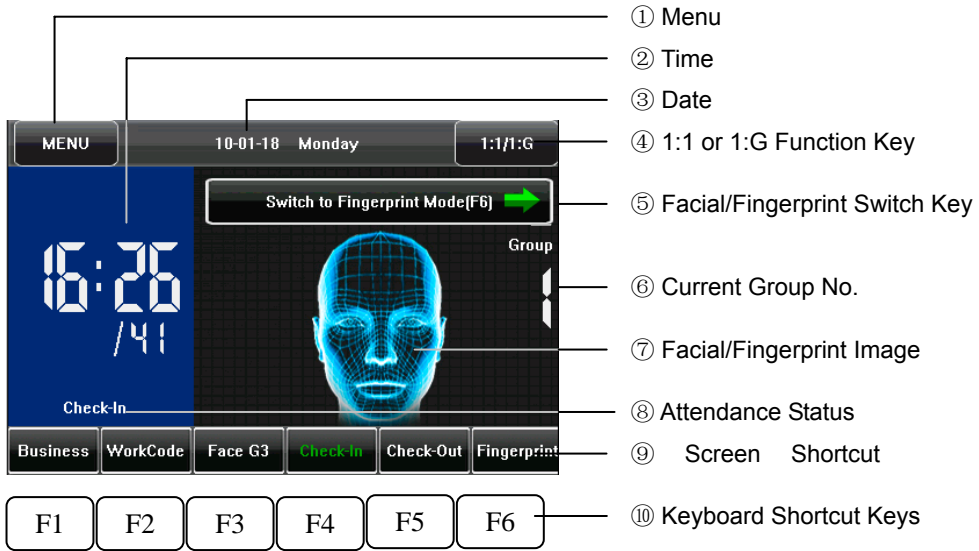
MENU

10-01-18 Monday

1:1/1:G

Switch to Fingerprint Mode(F6)

Group

1

16:26

/41

Check-In

Business | WorkCode | Face G3 | Check-In | Check-Out | Fingerprint

F1 F2 F3 F4 F5 F6

① Menu
② Time
③ Date
④ 1:1 or 1:G Function Key
⑤ Facial/Fingerprint Switch Key
⑥ Current Group No.
⑦ Facial/Fingerprint Image
⑧ Attendance Status
⑨ Screen Shortcut
⑩ Keyboard Shortcut Keys